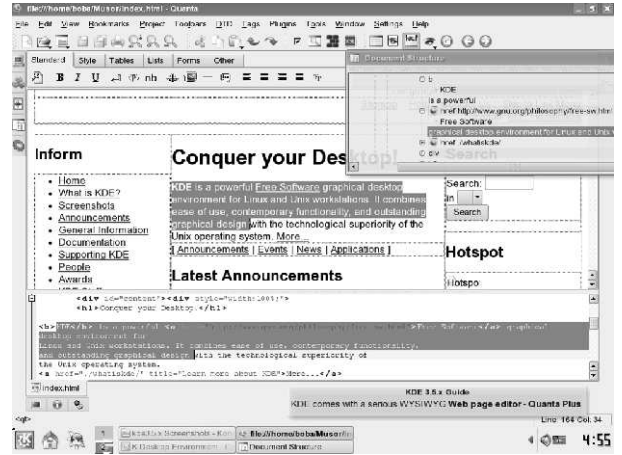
file:/home/boba/Musor/index.html - Quanta

File Edit View Bookmarks Project Toolbars DTD Tags Plugins Tools Window Settings Help

Standard Style Tables Lists Forms Other

Document Structure

b
KDE
is a powerful
href http://www.gnu.org/philosophy/free-sw.html
Free Software
graphical desktop environment for Linux and Unix w
href /whatiskde/
div

Inform

- Home
- What is KDE?
- Screenshots
- Announcements
- General Information
- Documentation
- Supporting KDE
- People
- Awards

Conquer your Desktop!

KDE is a powerful Free Software graphical desktop environment for Linux and Unix workstations. It combines ease of use, contemporary functionality, and outstanding graphical design with the technological superiority of the Unix operating system. More...

[ Announcements | Events | News | Applications ]

Latest Announcements

Search:
Search

Hotspot

Hotspo

<div id="content"><div style="width:100%;">
<h1>Conquer your Desktop!</h1>

<b>KDE</b> is a powerful <a href="http://www.gnu.org/philosophy/free-sw.html">Free Software</a> graphical desktop environment for
Linux and Unix workstations. It combines ease of use, contemporary functionality,
and outstanding graphical design with the technological superiority of
the Unix operating system.
<a href="./whatiskde/" title="Learn more about KDE">More...</a>

index.html

KDE 3.5.x Guide
KDE comes with a serious WYSIWYG Web page editor - Quanta Plus

Line: 164 Col: 34

KSnapshot Screenshots - Kon
K Desktop Environment
file:/home/boba/Musor/in
Document Structure

4:55